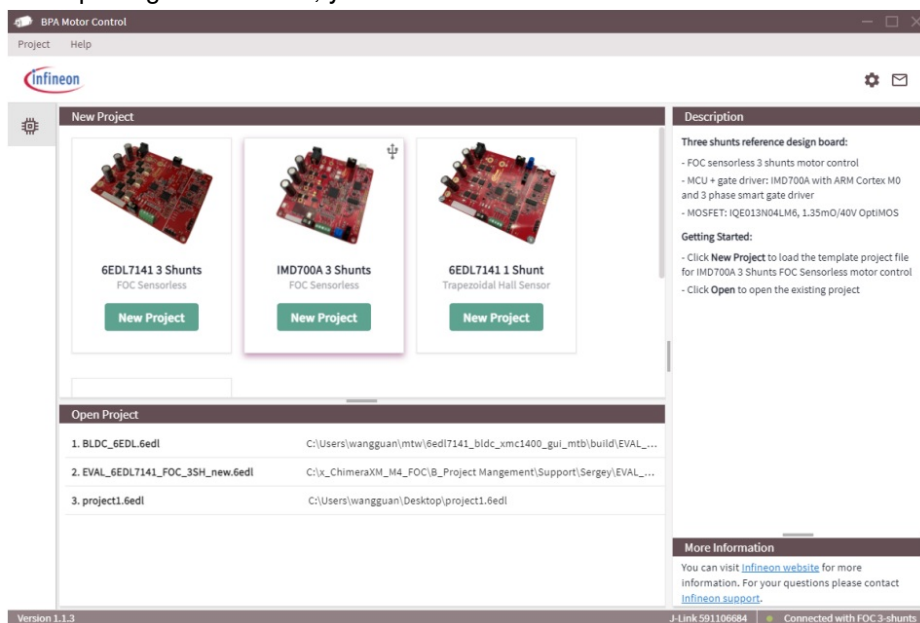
BPA Motor Control

Project Help

Infineon

New Project

6EDL7141 3 Shunts
FOC Sensorless
New Project

IMD700A 3 Shunts
FOC Sensorless
New Project

6EDL7141 1 Shunt
Trapezoidal Hall Sensor
New Project

Open Project

| | |
|---|---|
| 1. BLDC_6EDL.6edl | C:\Users\wangguan\mtw\6edl7141_bldc_xmc1400_gui_mtb\build\EVAL_... |
| 2. EVAL_6EDL7141_FOC_3SH_new.6edl | C:\x_ChimeraXM_M4_FOC\B_Project Mangement\Support\Sergey\EVAL_... |
| 3. project1.6edl | C:\Users\wangguan\Desktop\project1.6edl |

Description

Three shunts reference design board:

- FOC sensorless 3 shunts motor control
- MCU + gate driver: IMD700A with ARM Cortex M0 and 3 phase smart gate driver
- MOSFET: IQE013N04LM6, 1.35mO/40V OptiMOS

Getting Started:

- Click New Project to load the template project file for IMD700A 3 Shunts FOC Sensorless motor control
- Click Open to open the existing project

More Information

You can visit Infineon website for more information. For your questions please contact Infineon support.

Version 1.1.3

J-Link 591106684 | Connected with FOC 3-shunts